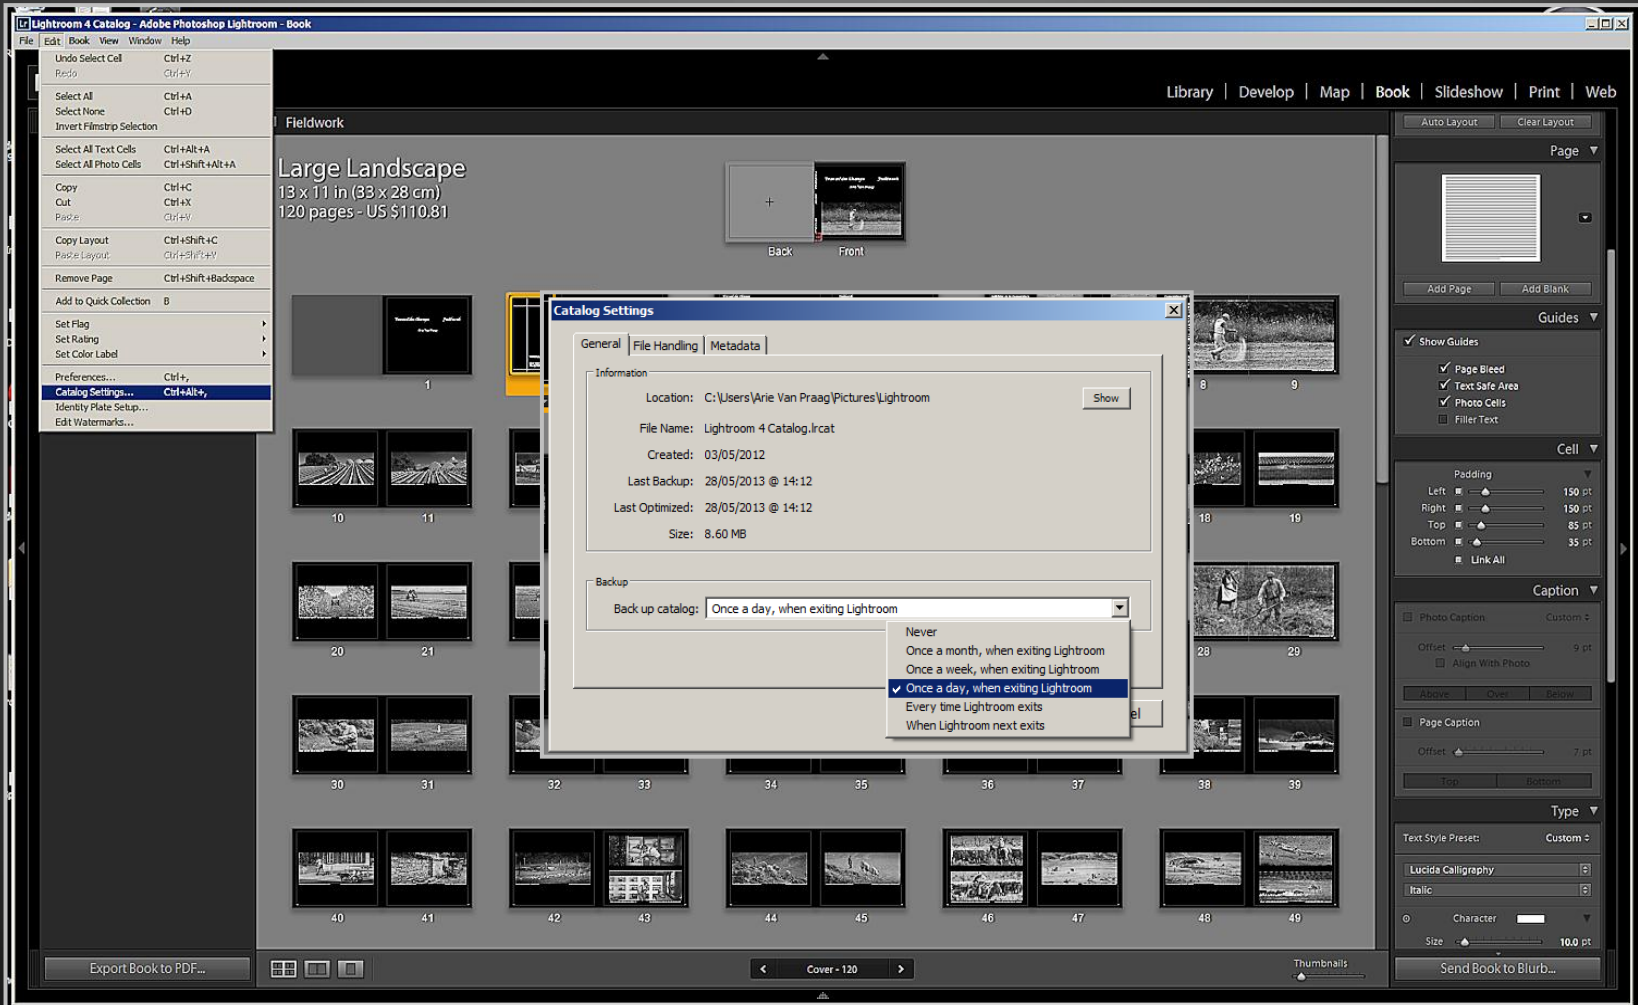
Lightroom 4 Catalog - Adobe Photoshop Lightroom - Book
File Edit Book View Window Help

Undo Select Cell Ctrl+Z
Redo Ctrl+Y
Select All Ctrl+A
Select None Ctrl+D
Invert Filmstrip Selection
Select All Text Cells Ctrl+Alt+A
Select All Photo Cells Ctrl+Shift+Alt+A
Copy Ctrl+C
Cut Ctrl+X
Paste Ctrl+V
Copy Layout Ctrl+Shift+C
Paste Layout Ctrl+Shift+V
Remove Page Ctrl+Shift+Backspace
Add to Quick Collection B
Set Flag
Set Rating
Set Color Label
Preferences... Ctrl+,
Catalog Settings... Ctrl+Alt+,
Identity Plate Setup...
Edit Watermarks...

Library | Develop | Map | Book | Slideshow | Print | Web

Fieldwork

Large Landscape
13 x 11 in (33 x 28 cm)
120 pages - US $110.81

Back Front

1 8 9 10 11 18 19 20 21 28 29 30 31 32 33 34 35 36 37 38 39 40 41 42 43 44 45 46 47 48 49

Catalog Settings
General | File Handling | Metadata
Information
Location: C:\Users\Arie Van Praag\Pictures\Lightroom Show
File Name: Lightroom 4 Catalog.lrcat
Created: 03/05/2012
Last Backup: 28/05/2013 @ 14:12
Last Optimized: 28/05/2013 @ 14:12
Size: 8.60 MB
Backup
Back up catalog: Once a day, when exiting Lightroom
Never
Once a month, when exiting Lightroom
Once a week, when exiting Lightroom
Once a day, when exiting Lightroom
Every time Lightroom exits
When Lightroom next exits
el

Auto Layout Clear Layout
Page
Add Page Add Blank
Guides
Show Guides
Page Bleed
Text Safe Area
Photo Cells
Filler Text
Cell
Padding
Left 150 pt
Right 150 pt
Top 85 pt
Bottom 35 pt
Link All
Caption
Photo Caption Custom
Offset 9 pt
Align With Photo
Above Over Below
Page Caption
Offset 7 pt
Top Bottom
Type
Text Style Preset: Custom
Lucida Calligraphy
Italic
Character
Size 10.0 pt

Export Book to PDF...
Cover - 120
Thumbnails
Send Book to Blurb...